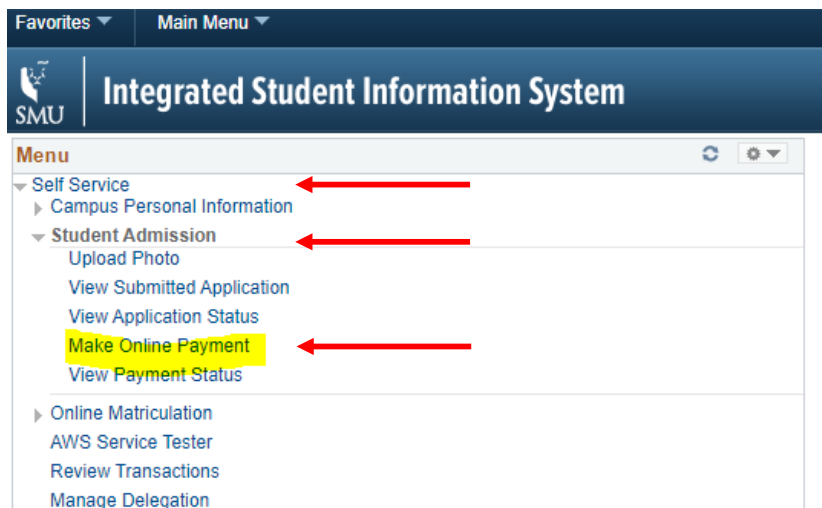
Favorites Main Menu

SMU Integrated Student Information System

Menu

Self Service
Campus Personal Information
Student Admission
Upload Photo
View Submitted Application
View Application Status
Make Online Payment
View Payment Status
Online Matriculation
AWS Service Tester
Review Transactions
Manage Delegation